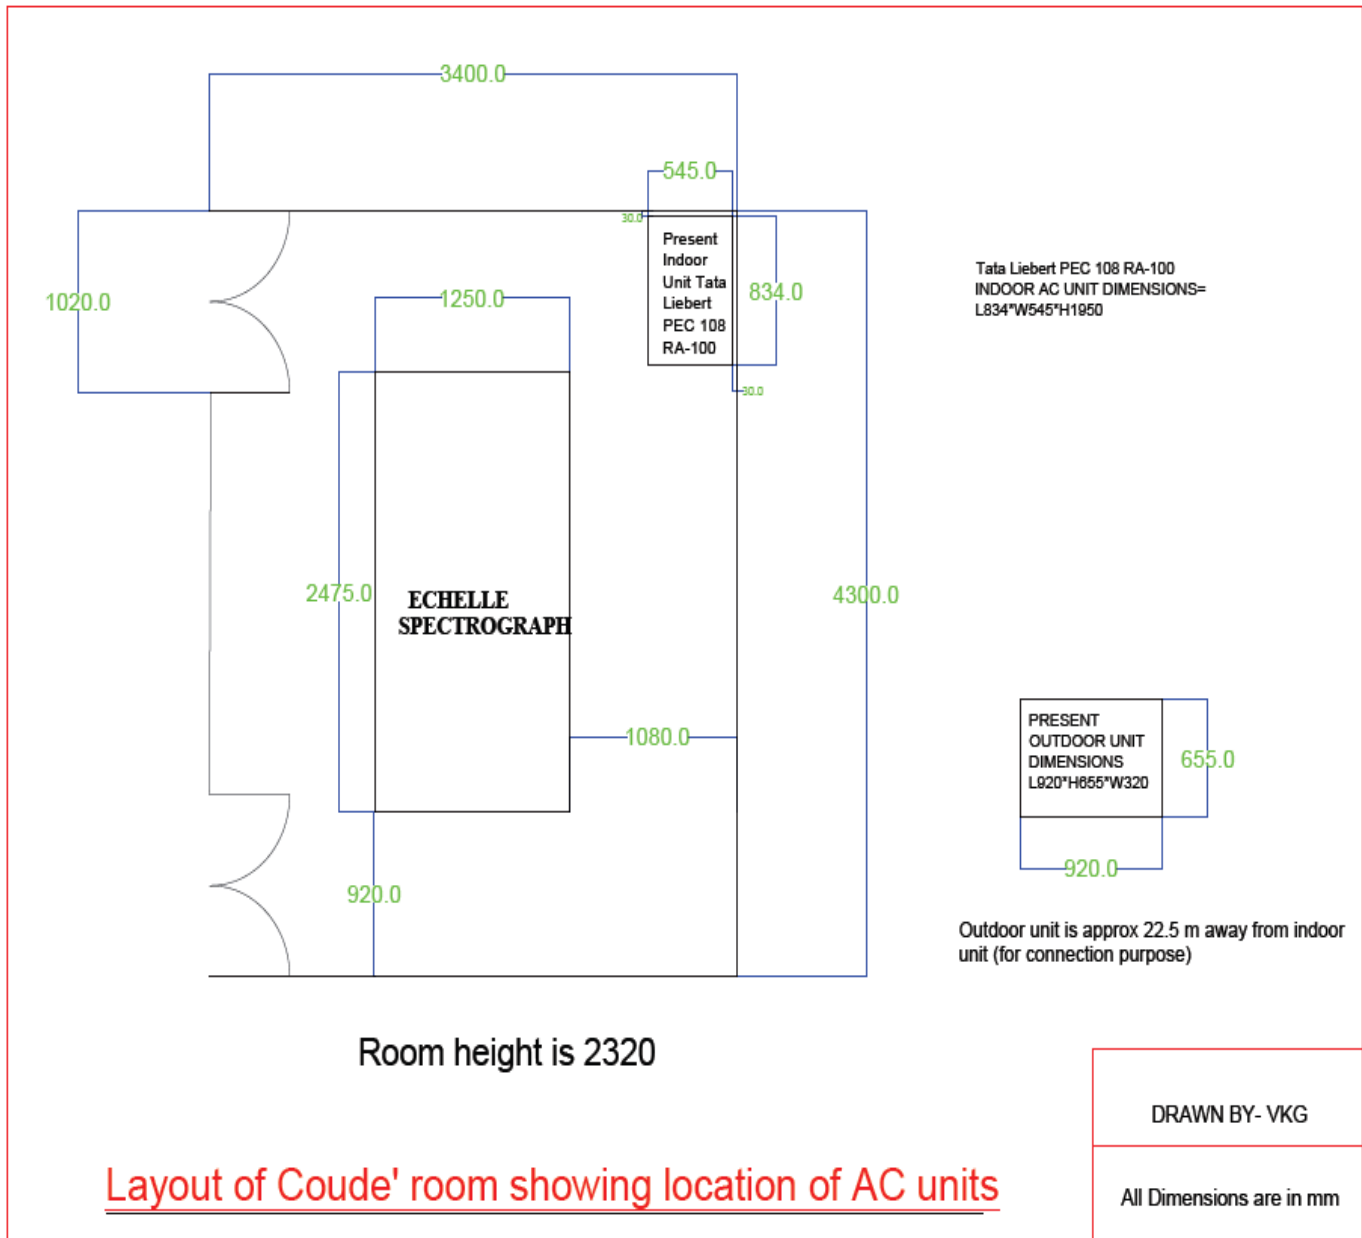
3400.0

545.0

30.0

Present Indoor Unit Tata Liebert PEC 108 RA-100

834.0

30.0

1020.0

1250.0

Tata Liebert PEC 108 RA-100
INDOOR AC UNIT DIMENSIONS=
L834*W545*H1950

2475.0

ECHELLE SPECTROGRAPH

4300.0

1080.0

PRESENT OUTDOOR UNIT DIMENSIONS L920*H655*W320

655.0

920.0

920.0

Outdoor unit is approx 22.5 m away from indoor unit (for connection purpose)

Room height is 2320

DRAWN BY- VKG

All Dimensions are in mm

Layout of Coude' room showing location of AC units